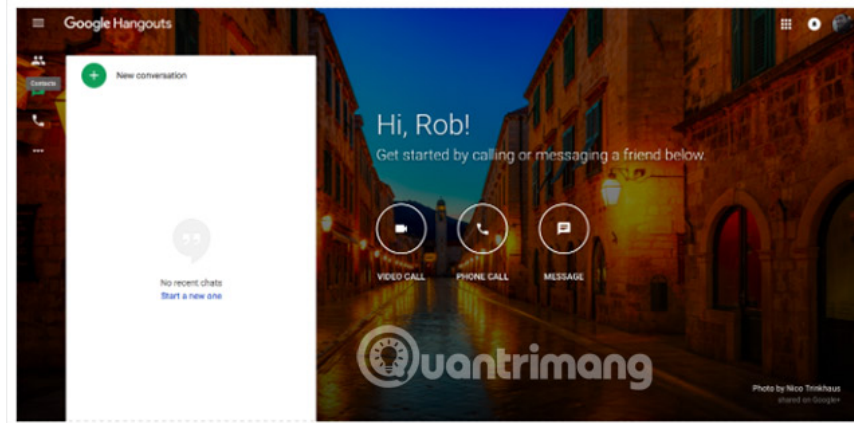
Google Hangouts

Contacts

New conversation

No recent chats
Start a new one

Hi, Rob!
Get started by calling or messaging a friend below.

VIDEO CALL
PHONE CALL
MESSAGE

Quantrimang

Photo by Nico Trinkhaus
shared on Google+